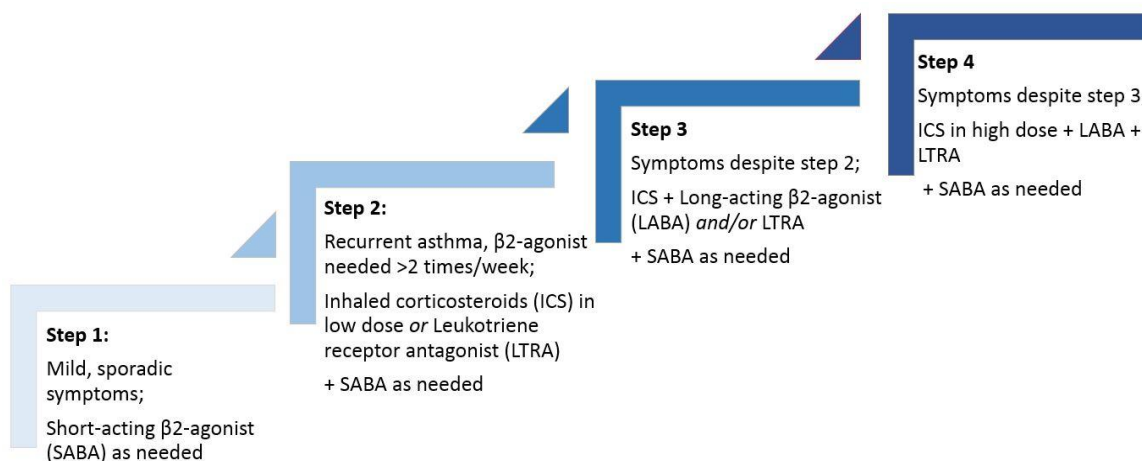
Step 1:
Mild, sporadic symptoms;
Short-acting β2-agonist (SABA) as needed

Step 2:
Recurrent asthma, β2-agonist needed >2 times/week;
Inhaled corticosteroids (ICS) in low dose *or* Leukotriene receptor antagonist (LTRA)
+ SABA as needed

Step 3
Symptoms despite step 2;
ICS + Long-acting β2-agonist (LABA) *and/or* LTRA
+ SABA as needed

Step 4
Symptoms despite step 3
ICS in high dose + LABA + LTRA
+ SABA as needed